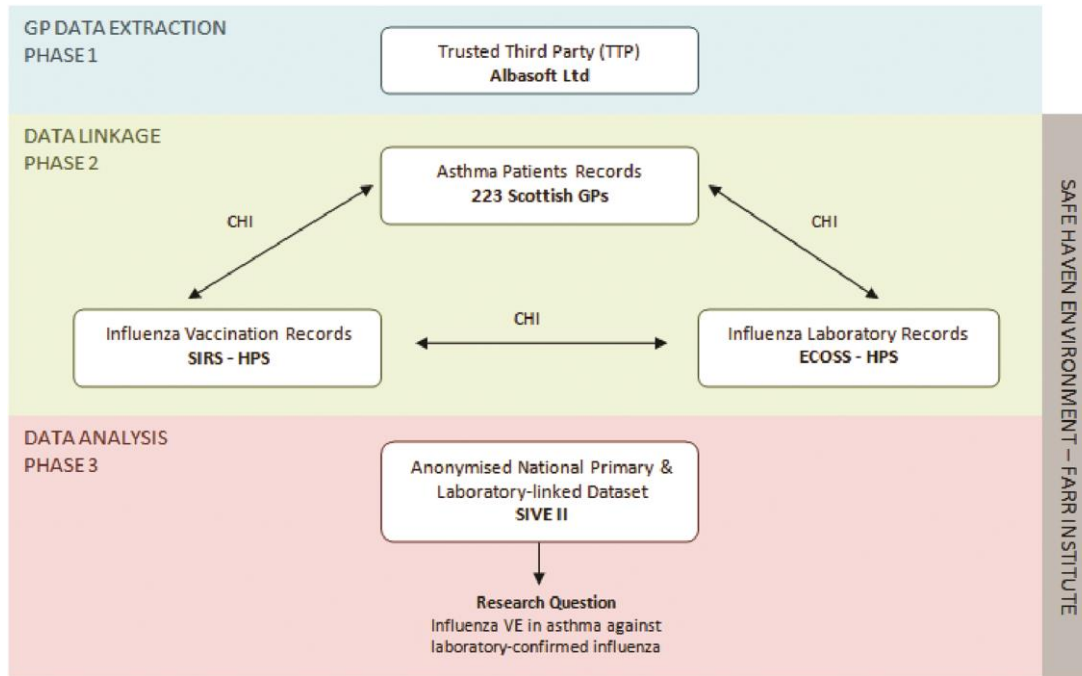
GP DATA EXTRACTION
PHASE 1

Trusted Third Party (TTP)
Albasoft Ltd

DATA LINKAGE
PHASE 2

Asthma Patients Records
223 Scottish GPs

CHI

CHI

Influenza Vaccination Records
SIRS - HPS

CHI

Influenza Laboratory Records
ECOSS - HPS

DATA ANALYSIS
PHASE 3

Anonymised National Primary & Laboratory-linked Dataset
SIVE II

Research Question
Influenza VE in asthma against laboratory-confirmed influenza

SAFE HAVEN ENVIRONMENT – FARR INSTITUTE